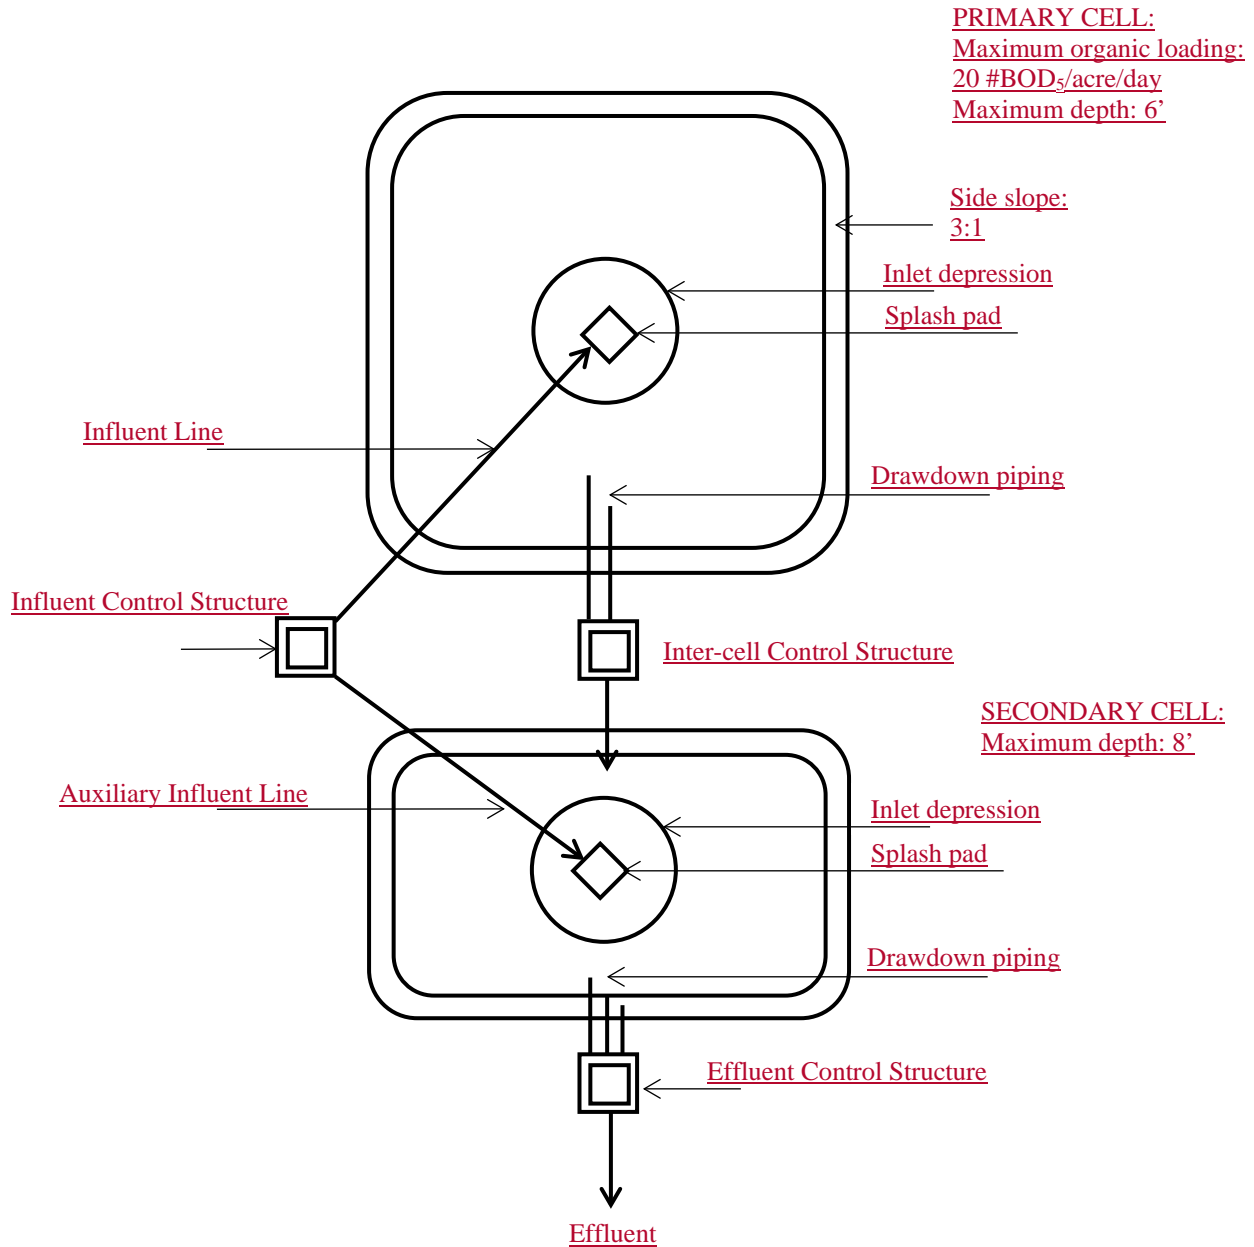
PRIMARY CELL:
Maximum organic loading:
20 #BOD$_5$/acre/day
Maximum depth: 6’

Side slope:
3:1

Inlet depression

Splash pad

Influent Line

Drawdown piping

Influent Control Structure

Inter-cell Control Structure

SECONDARY CELL:
Maximum depth: 8’

Auxiliary Influent Line

Inlet depression

Splash pad

Drawdown piping

Effluent Control Structure

Effluent